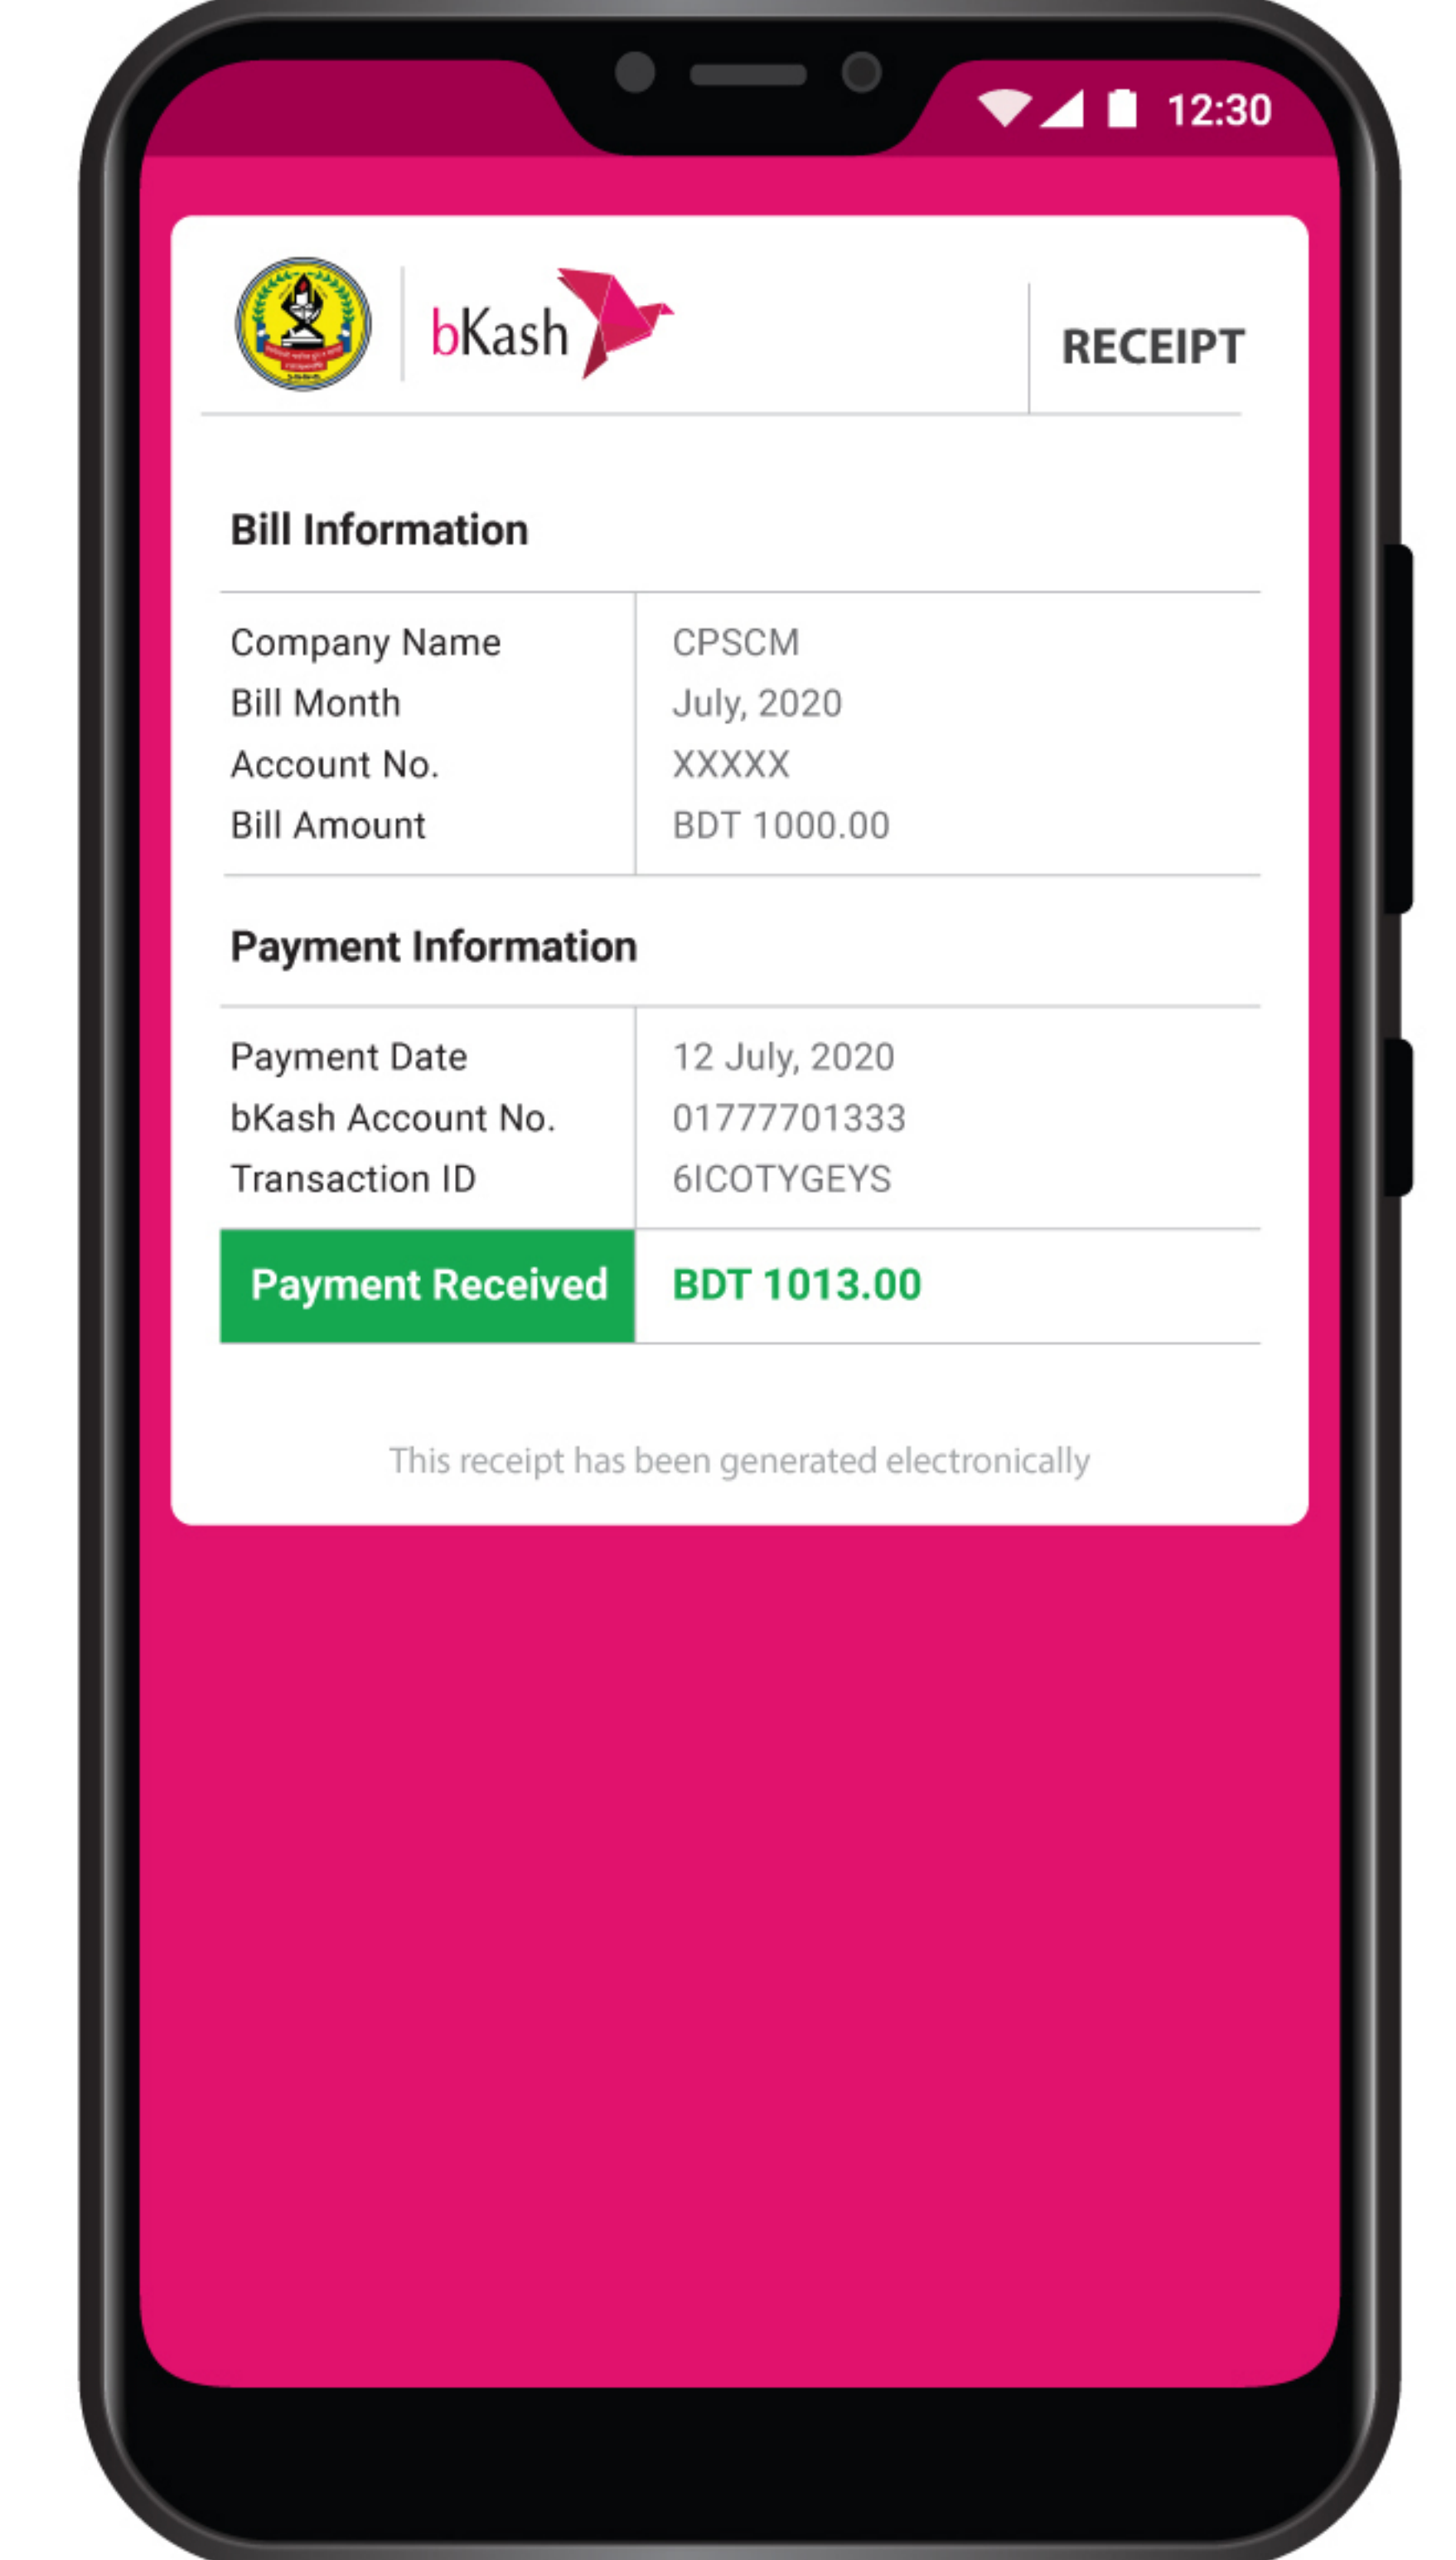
12:30

bKash

RECEIPT

Bill Information

| Company Name | CPSCM |
|---|---|
| Bill Month | July, 2020 |
| Account No. | XXXXX |
| Bill Amount | BDT 1000.00 |

Payment Information

| Payment Date | 12 July, 2020 |
|---|---|
| bKash Account No. | 01777701333 |
| Transaction ID | 6ICOTYGEYS |
| Payment Received | BDT 1013.00 |

This receipt has been generated electronically